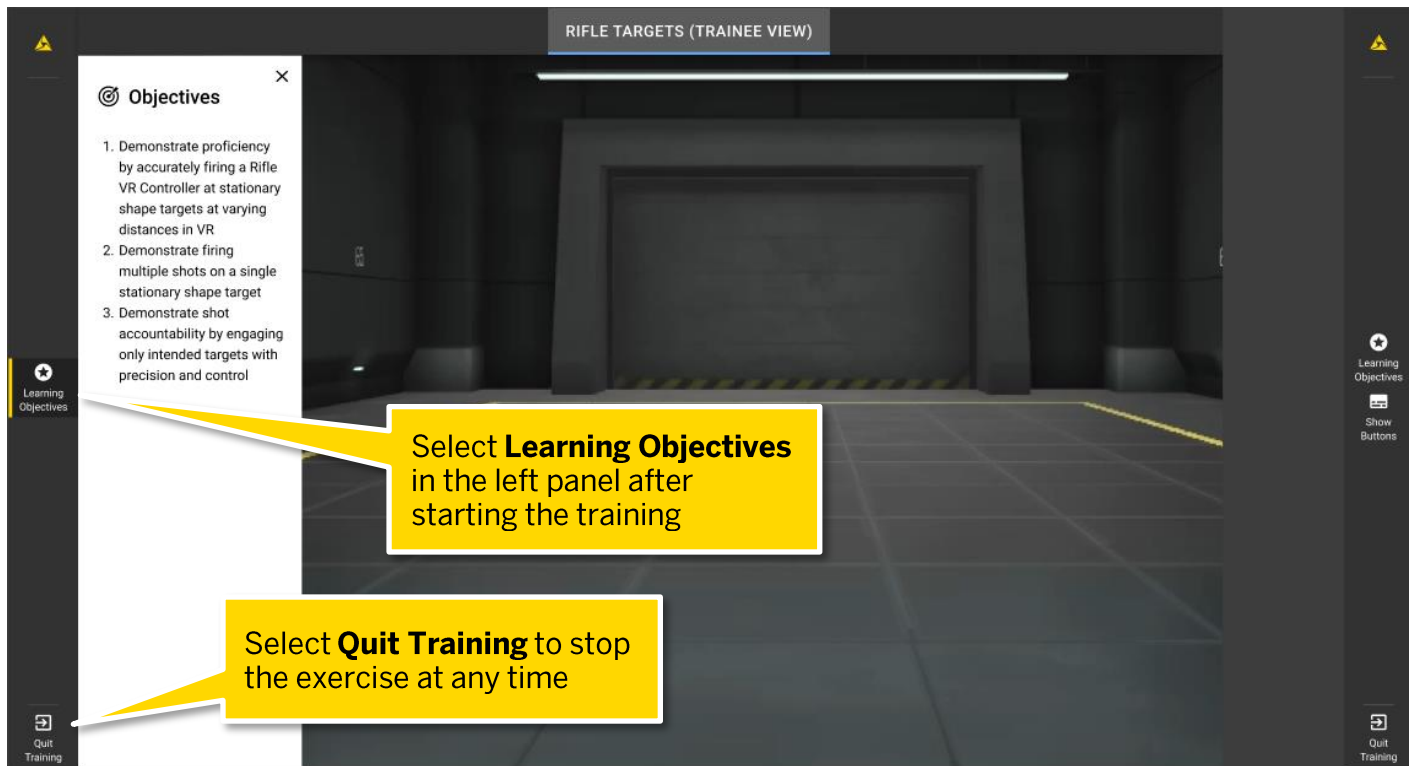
RIFLE TARGETS (TRAINEE VIEW)

Objectives

1. Demonstrate proficiency by accurately firing a Rifle VR Controller at stationary shape targets at varying distances in VR
2. Demonstrate firing multiple shots on a single stationary shape target
3. Demonstrate shot accountability by engaging only intended targets with precision and control

×

Learning Objectives

Select **Learning Objectives** in the left panel after starting the training

Select **Quit Training** to stop the exercise at any time

Quit Training

Learning Objectives

Show Buttons

Quit Training